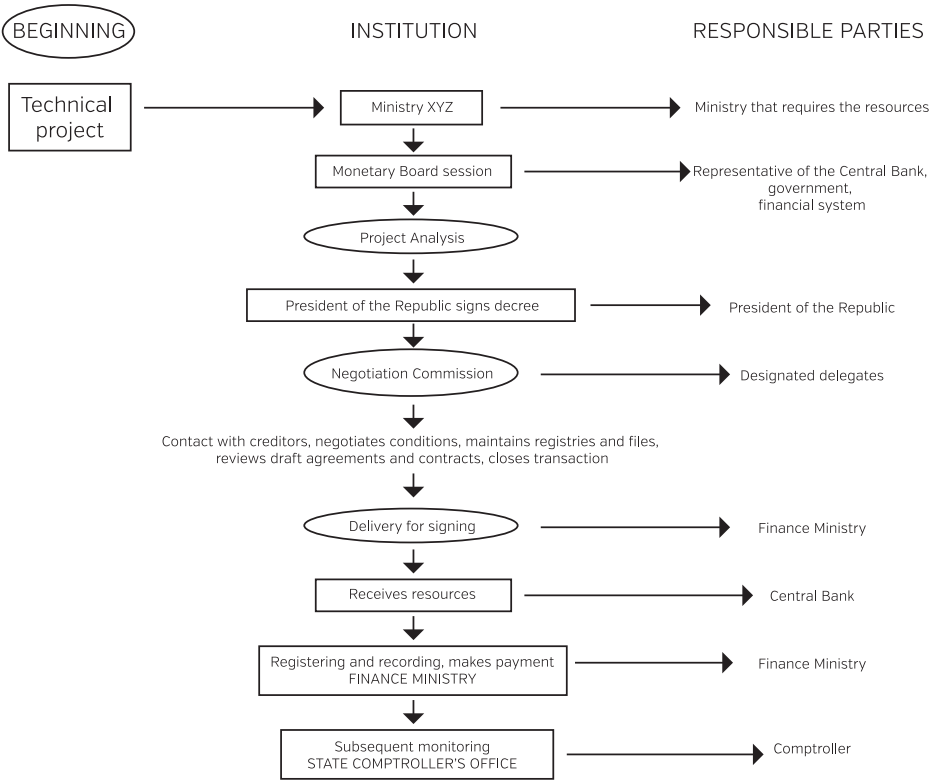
BEGINNING

INSTITUTION

RESPONSIBLE PARTIES

Technical project

Ministry XYZ

Ministry that requires the resources

Monetary Board session

Representative of the Central Bank, government, financial system

Project Analysis

President of the Republic signs decree

President of the Republic

Negotiation Commission

Designated delegates

Contact with creditors, negotiates conditions, maintains registries and files, reviews draft agreements and contracts, closes transaction

Delivery for signing

Finance Ministry

Receives resources

Central Bank

Registering and recording, makes payment FINANCE MINISTRY

Finance Ministry

Subsequent monitoring STATE COMPTROLLER'S OFFICE

Comptroller